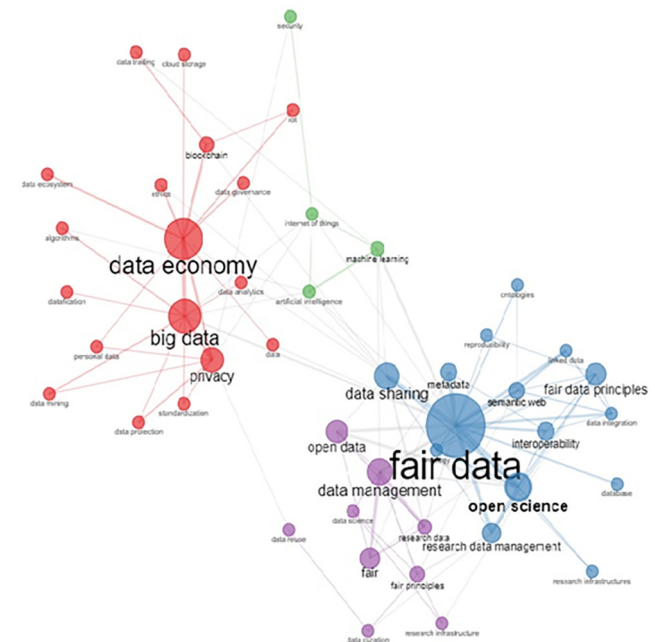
security
data trading
cloud storage
iot
blockchain
data ecosystem
ethics
data governance
internet of things
algorithms
machine learning
data economy
datafication
data analytics
artificial intelligence
big data
ontologies
personal data
data
reproducibility
privacy
linked data
metadata
data sharing
fair data principles
data mining
standardization
semantic web
data protection
data integration
open data
interoperability
fair data
data management
open science
database
data science
data reuse
research data
research data management
fair
fair principles
research infrastructures
data curation
research infrastructure